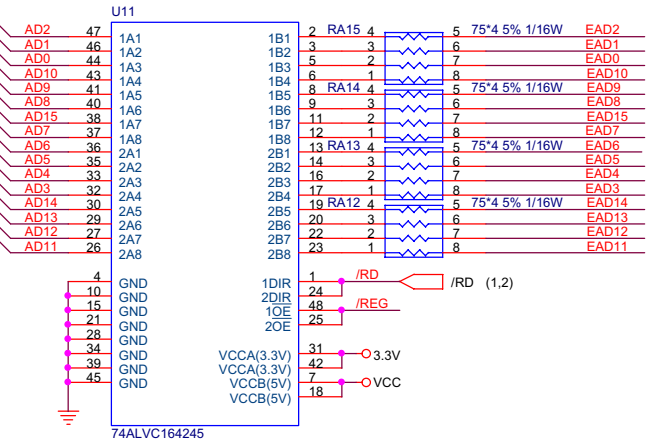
U11

AD2 47 1A1
AD1 46 1A2
AD0 44 1A3
AD10 43 1A4
AD9 41 1A5
AD8 40 1A6
AD15 38 1A7
AD7 37 1A8
AD6 36 2A1
AD5 35 2A2
AD4 33 2A3
AD3 32 2A4
AD14 30 2A5
AD13 29 2A6
AD12 27 2A7
AD11 26 2A8

4 GND
10 GND
15 GND
21 GND
28 GND
34 GND
39 GND
45 GND

1B1 2 RA15 4 5 75*4 5% 1/16W EAD2
1B2 3 3 6 EAD1
1B3 5 2 7 EAD0
1B4 6 1 8 EAD10
1B5 8 RA14 4 5 75*4 5% 1/16W EAD9
1B6 9 3 6 EAD8
1B7 11 2 7 EAD15
1B8 12 1 8 EAD7
2B1 13 RA13 4 5 75*4 5% 1/16W EAD6
2B2 14 3 6 EAD5
2B3 16 2 7 EAD4
2B4 17 1 8 EAD3
2B5 19 RA12 4 5 75*4 5% 1/16W EAD14
2B6 20 3 6 EAD13
2B7 22 2 7 EAD12
2B8 23 1 8 EAD11

1DIR 1 /RD /RD (1,2)
2DIR 24
1$\overline{OE}$ 48 /REG
2$\overline{OE}$ 25
VCCA(3.3V) 31
VCCA(3.3V) 42 3.3V
VCCB(5V) 7 VCC
VCCB(5V) 18

74ALVC164245